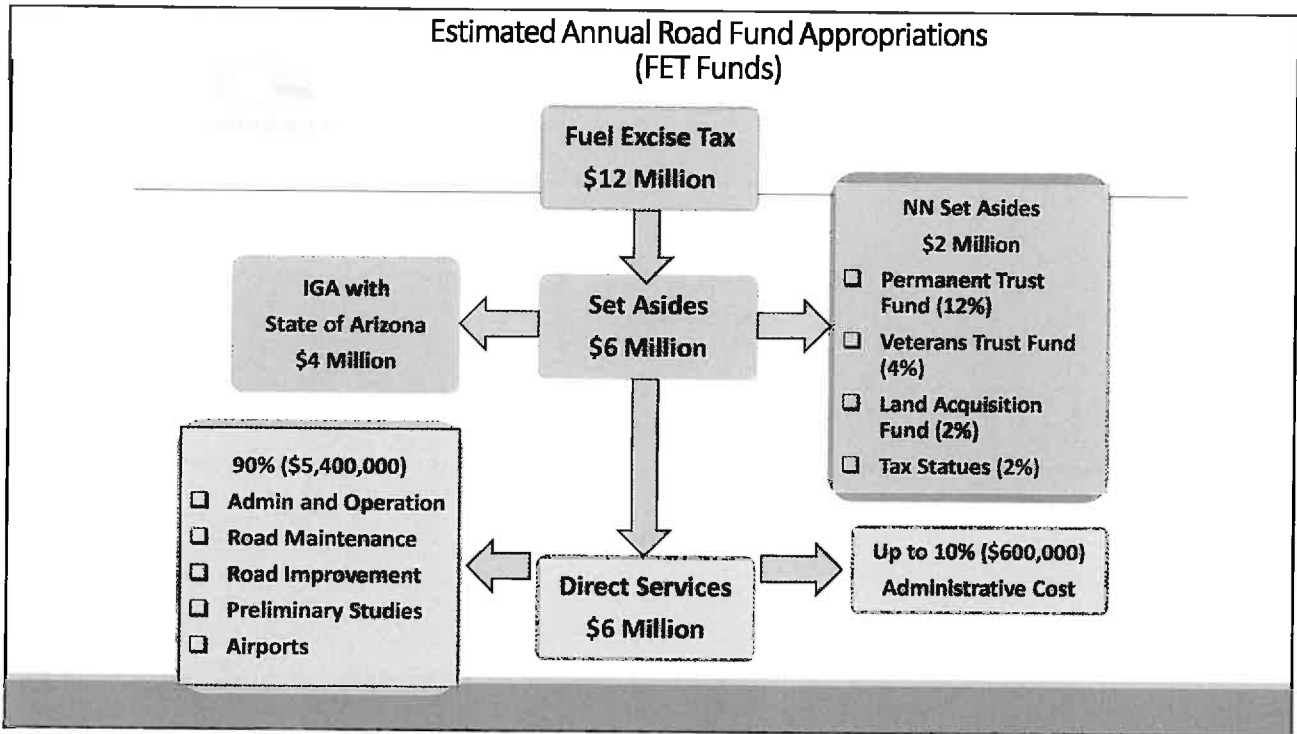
Estimated Annual Road Fund Appropriations
(FET Funds)

Fuel Excise Tax
$12 Million

NN Set Asides
$2 Million
❑ Permanent Trust Fund (12%)
❑ Veterans Trust Fund (4%)
❑ Land Acquisition Fund (2%)
❑ Tax Statues (2%)

IGA with
State of Arizona
$4 Million

Set Asides
$6 Million

90% ($5,400,000)
❑ Admin and Operation
❑ Road Maintenance
❑ Road Improvement
❑ Preliminary Studies
❑ Airports

Direct Services
$6 Million

Up to 10% ($600,000)
Administrative Cost